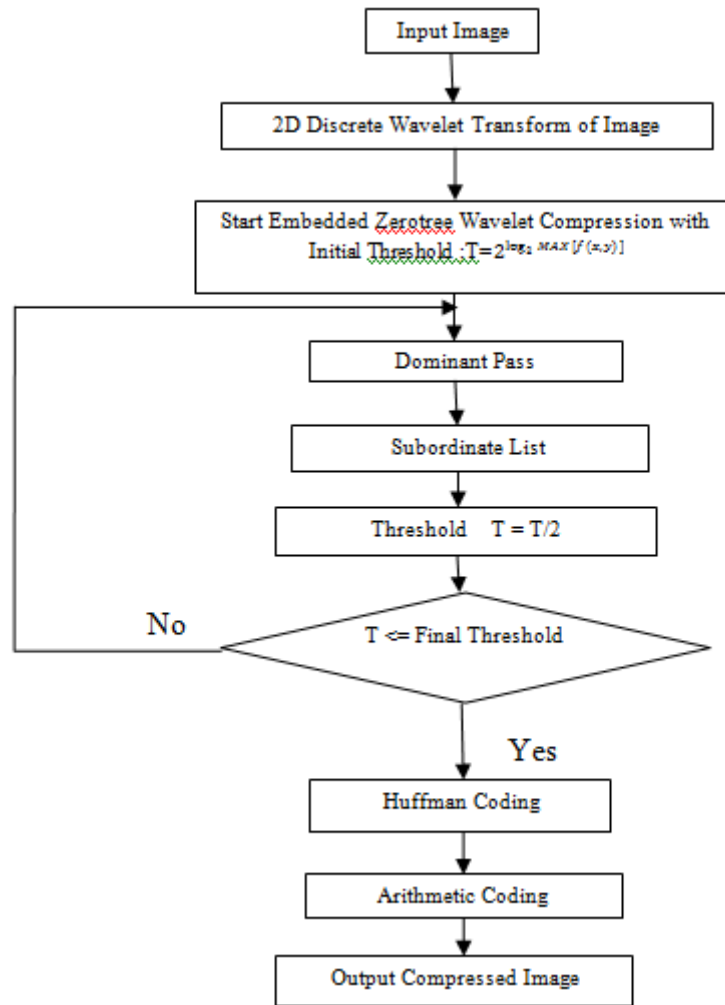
Input Image

2D Discrete Wavelet Transform of Image

Start Embedded Zerotree Wavelet Compression with Initial Threshold :T=$2^{\log_2 MAX[f(x,y)]}$

Dominant Pass

Subordinate List

Threshold T = T/2

No

T <= Final Threshold

Yes

Huffman Coding

Arithmetic Coding

Output Compressed Image